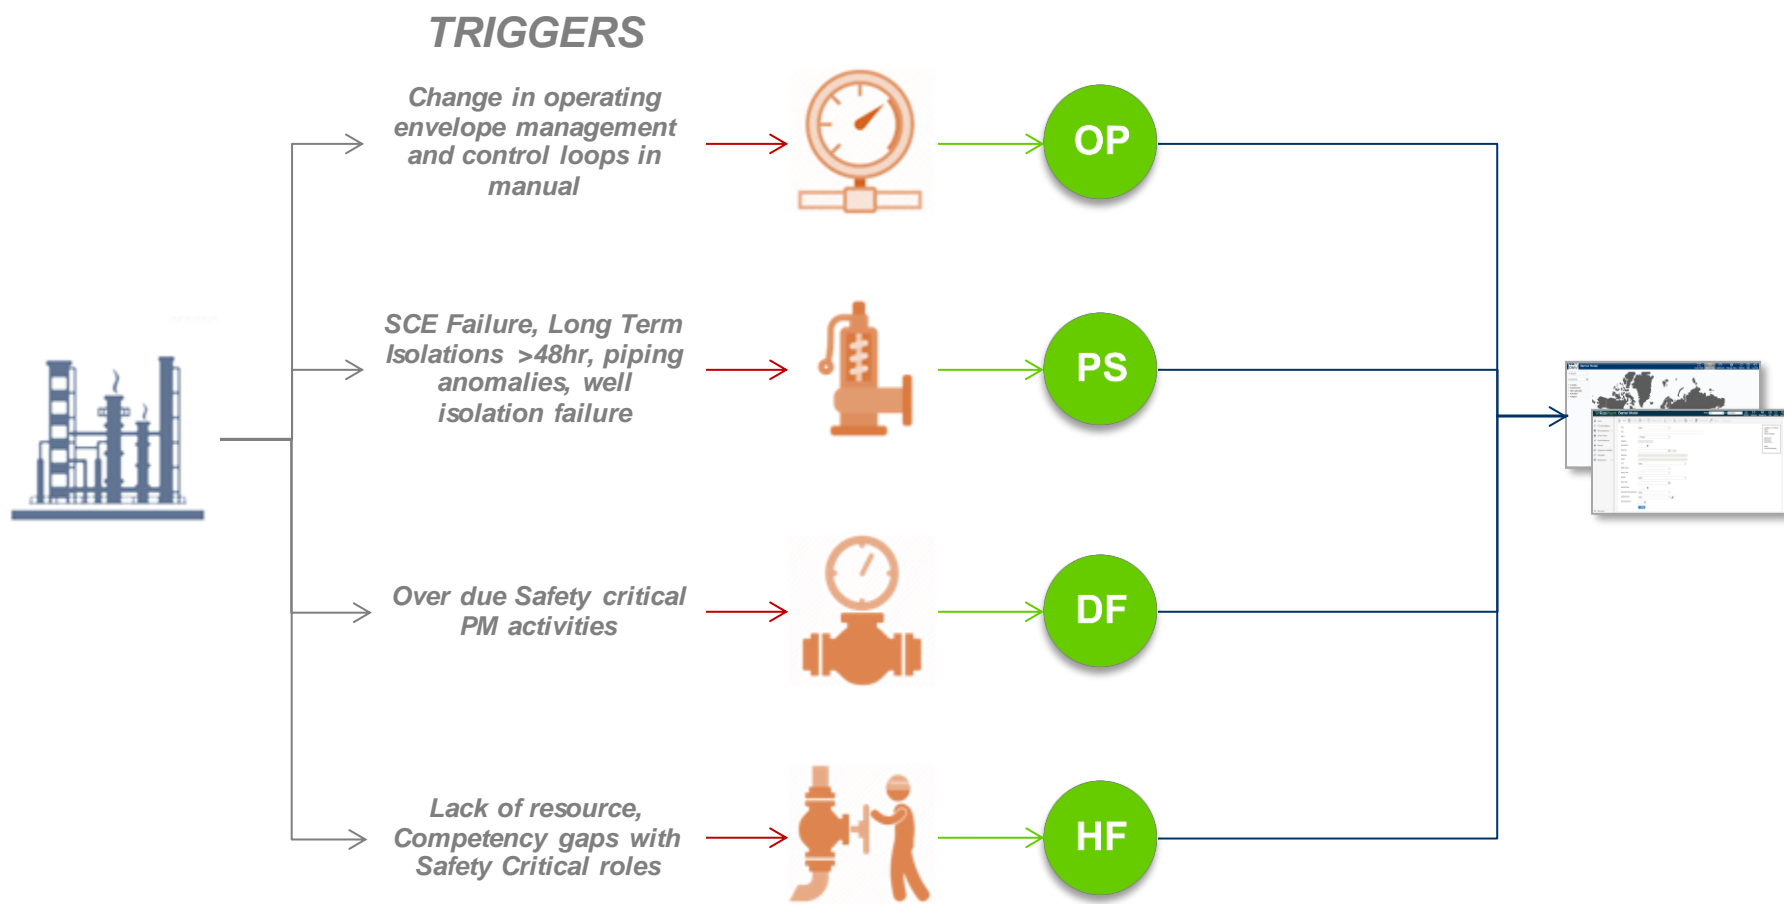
TRIGGERS

Change in operating envelope management and control loops in manual

OP

SCE Failure, Long Term Isolations >48hr, piping anomalies, well isolation failure

PS

Over due Safety critical PM activities

DF

Lack of resource, Competency gaps with Safety Critical roles

HF